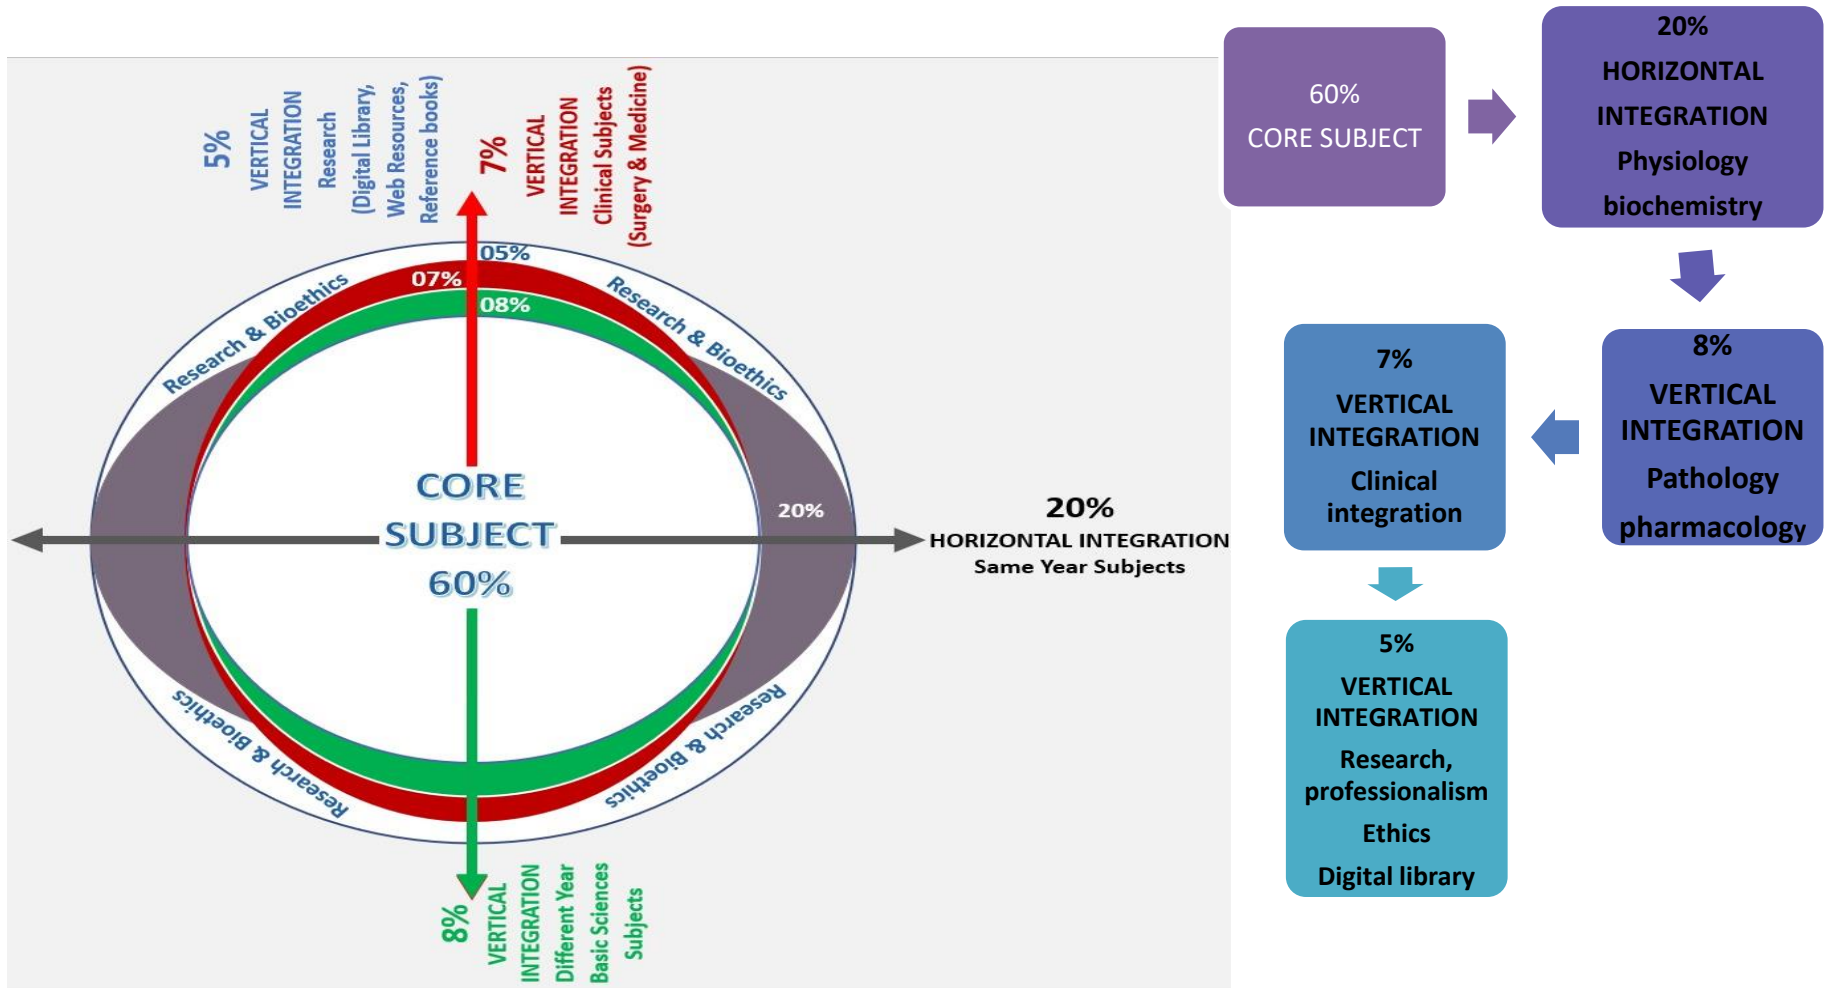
5%
VERTICAL
INTEGRATION
Research
(Digital Library,
Web Resources,
Reference books)

7%
VERTICAL
INTEGRATION
Clinical Subjects
(Surgery & Medicine)

05%
07%
08%
Research & Bioethics
Research & Bioethics
Research & Bioethics
Research & Bioethics

CORE
SUBJECT
60%

20%

20%
HORIZONTAL INTEGRATION
Same Year Subjects

8%
VERTICAL
INTEGRATION
Different Year
Basic Sciences
Subjects

60%
CORE SUBJECT

20%
HORIZONTAL
INTEGRATION
Physiology
biochemistry

8%
VERTICAL
INTEGRATION
Pathology
pharmacology

7%
VERTICAL
INTEGRATION
Clinical
integration

5%
VERTICAL
INTEGRATION
Research,
professionalism
Ethics
Digital library